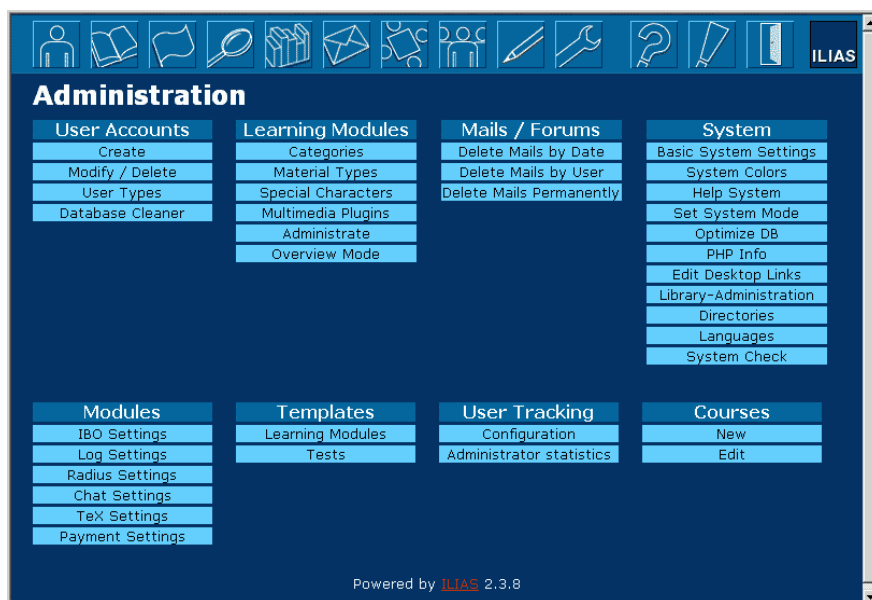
ILIAS

Administration

User Accounts
Create
Modify / Delete
User Types
Database Cleaner

Learning Modules
Categories
Material Types
Special Characters
Multimedia Plugins
Administrate
Overview Mode

Mails / Forums
Delete Mails by Date
Delete Mails by User
Delete Mails Permanently

System
Basic System Settings
System Colors
Help System
Set System Mode
Optimize DB
PHP Info
Edit Desktop Links
Library-Administration
Directories
Languages
System Check

Modules
IBO Settings
Log Settings
Radius Settings
Chat Settings
TeX Settings
Payment Settings

Templates
Learning Modules
Tests

User Tracking
Configuration
Administrator statistics

Courses
New
Edit

Powered by ILIAS 2.3.8